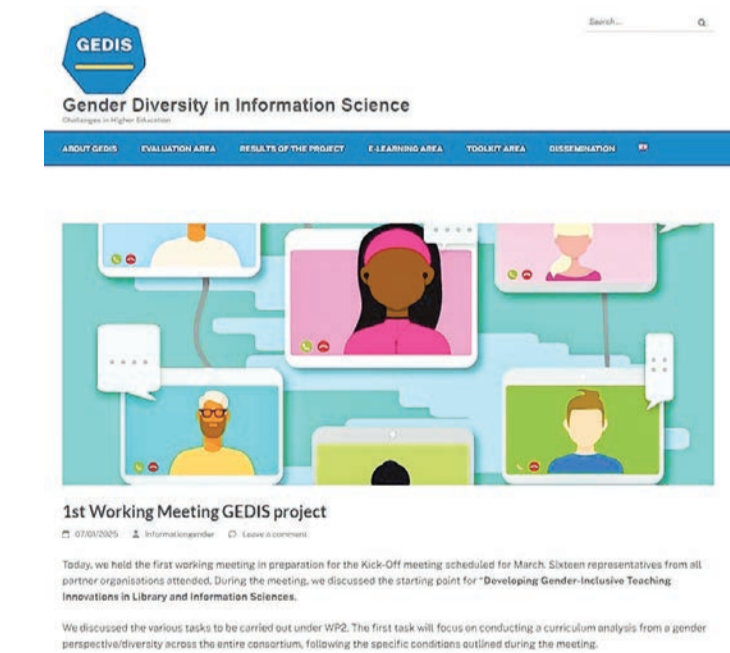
GEDIS

Search...

Gender Diversity in Information Science
Challenges in Higher Education

ABOUT GEDIS EVALUATION AREA RESULTS OF THE PROJECT E-LEARNING AREA TOOLKIT AREA DISSEMINATION

1st Working Meeting GEDIS project

07/01/2025 Informationgender Leave a comment

Today, we held the first working meeting in preparation for the Kick-Off meeting scheduled for March. Sixteen representatives from all partner organisations attended. During the meeting, we discussed the starting point for "Developing Gender-Inclusive Teaching Innovations in Library and Information Sciences.

We discussed the various tasks to be carried out under WP2. The first task will focus on conducting a curriculum analysis from a gender perspective/diversity across the entire consortium, following the specific conditions outlined during the meeting.